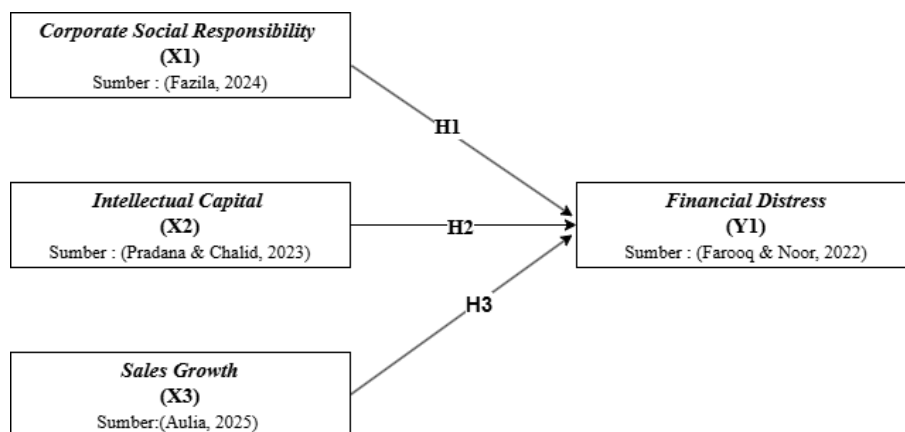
Corporate Social Responsibility
(X1)
Sumber : (Fazila, 2024)

H1

Intellectual Capital
(X2)
Sumber : (Pradana & Chalid, 2023)

H2

Financial Distress
(Y1)
Sumber : (Farooq & Noor, 2022)

H3

Sales Growth
(X3)
Sumber:(Aulia, 2025)